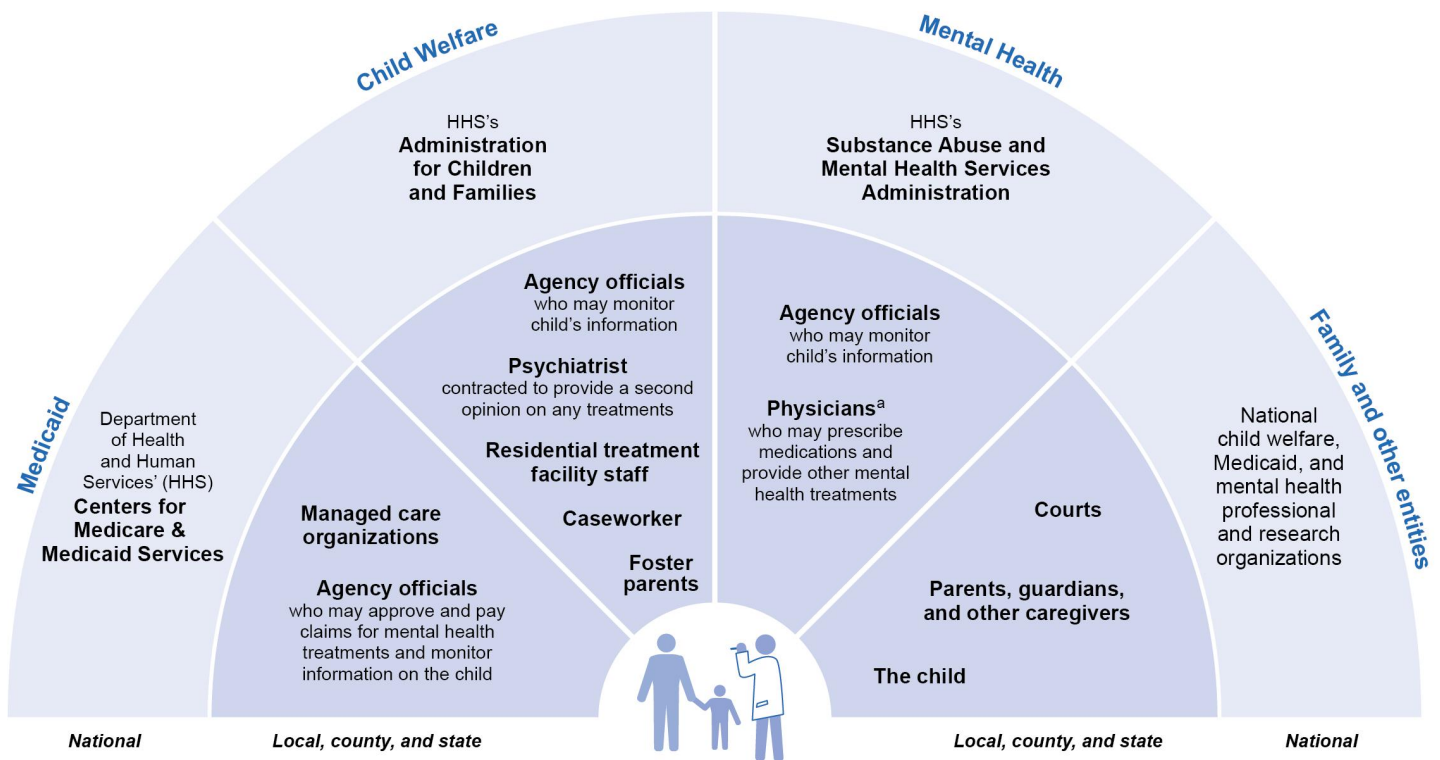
Medicaid

Department of Health and Human Services' (HHS)
Centers for Medicare & Medicaid Services

Child Welfare

HHS's
Administration for Children and Families

Mental Health

HHS's
Substance Abuse and Mental Health Services Administration

Family and other entities

National child welfare, Medicaid, and mental health professional and research organizations

Managed care organizations

Agency officials
who may approve and pay claims for mental health treatments and monitor information on the child

Agency officials
who may monitor child's information

Psychiatrist
contracted to provide a second opinion on any treatments

Residential treatment facility staff

Caseworker

Foster parents

Agency officials
who may monitor child's information

Physicians$^a$
who may prescribe medications and provide other mental health treatments

Courts

Parents, guardians, and other caregivers

The child

National

Local, county, and state

Local, county, and state

National